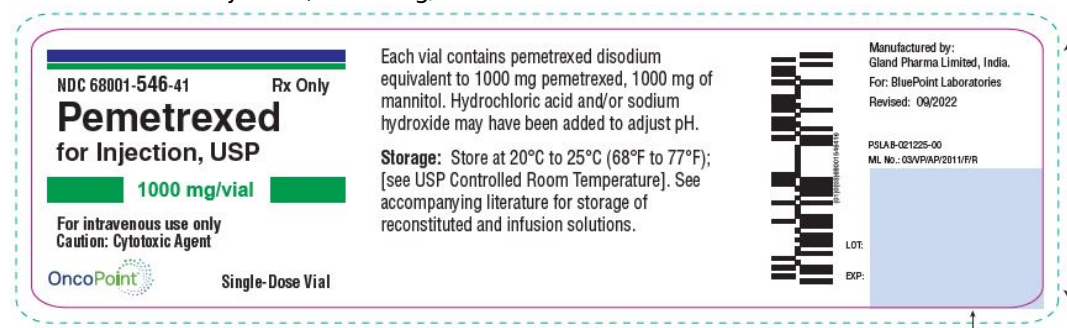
NDC 68001-546-41 Rx Only

Pemetrexed

for Injection, USP

1000 mg/vial

For intravenous use only
Caution: Cytotoxic Agent

OncoPoint

Single-Dose Vial

Each vial contains pemetrexed disodium equivalent to 1000 mg pemetrexed, 1000 mg of mannitol. Hydrochloric acid and/or sodium hydroxide may have been added to adjust pH.

Storage: Store at 20°C to 25°C (68°F to 77°F); [see USP Controlled Room Temperature]. See accompanying literature for storage of reconstituted and infusion solutions.

Manufactured by:
Gland Pharma Limited, India.
For: BluePoint Laboratories
Revised: 09/2022

PSLAB-021225-00
ML No.: 03/VP/AP/2011/F/R

LOT:

EXP: